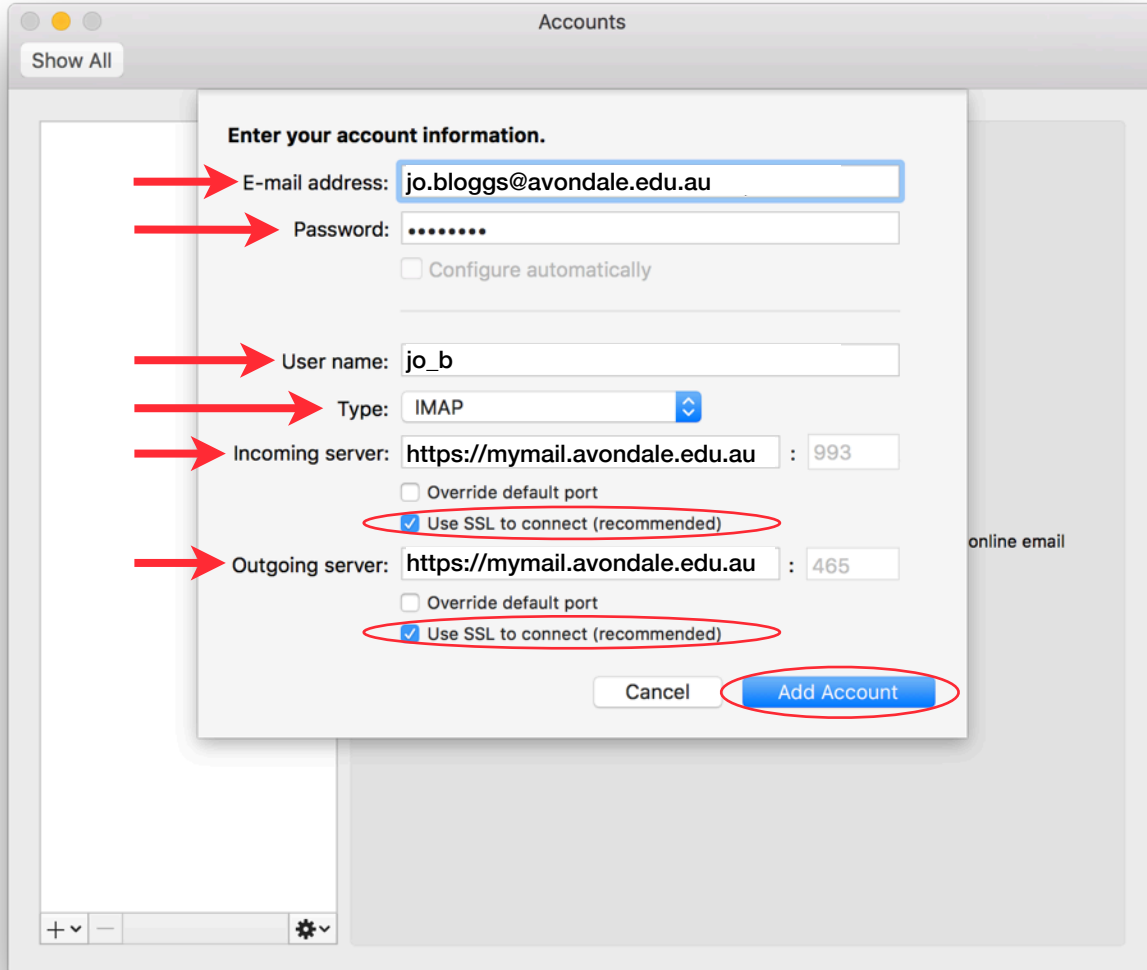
Accounts

Show All

Enter your account information.

E-mail address: jo.bloggs@avondale.edu.au

Password: ••••••••

Configure automatically

User name: jo_b

Type: IMAP

Incoming server: https://mymail.avondale.edu.au : 993

Override default port

Use SSL to connect (recommended)

Outgoing server: https://mymail.avondale.edu.au : 465

Override default port

Use SSL to connect (recommended)

online email

Cancel

Add Account

+ −